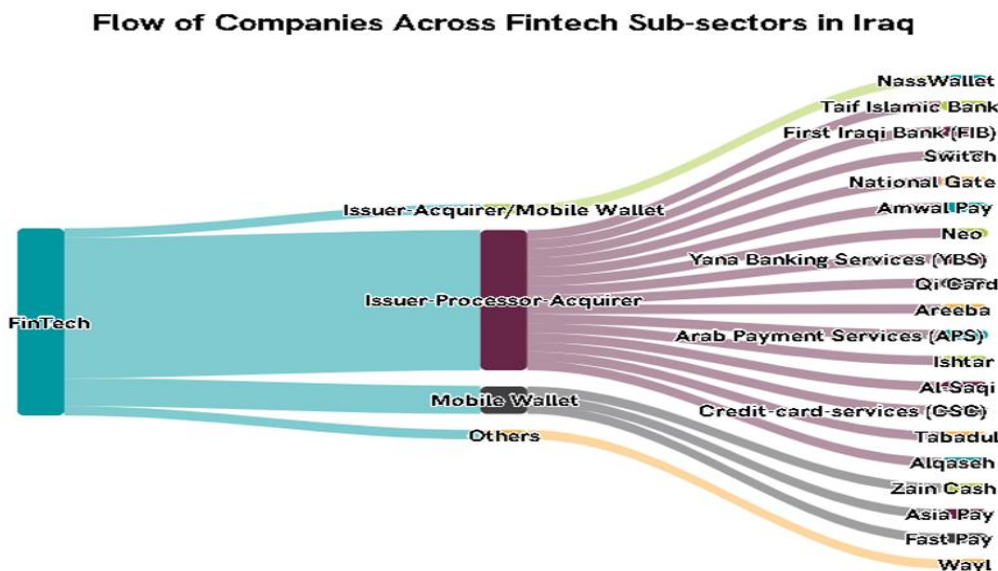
Flow of Companies Across Fintech Sub-sectors in Iraq

FinTech

Issuer-Acquirer/Mobile Wallet

Issuer-Processor-Acquirer

Mobile Wallet

Others

NassWallet
Taif Islamic Bank
First Iraqi Bank (FIB)
Switch
National Gate
Amwal Pay
Neo
Yana Banking Services (YBS)
Qi Card
Areeba
Arab Payment Services (APS)
Ishtar
Al-Saqi
Credit-card-services (CSC)
Tabadul
Alqaseh
Zain Cash
Asia Pay
Fast Pay
Wavl